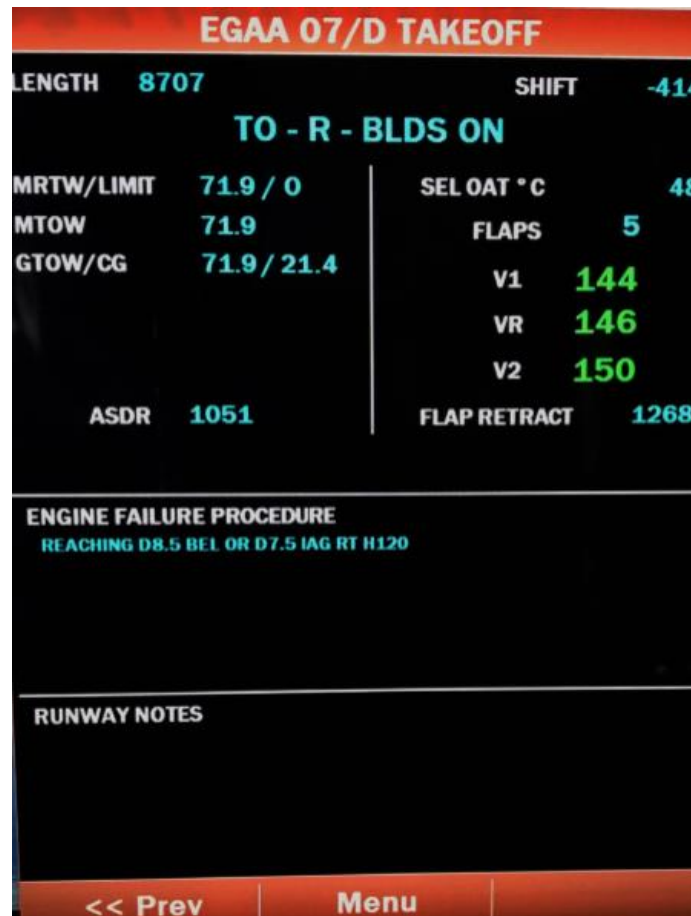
EGAA 07/D TAKEOFF

LENGTH 8707

SHIFT -41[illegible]

TO - R - BLDS ON

MRTW/LIMIT 71.9 / 0
MTOW 71.9
GTOW/CG 71.9 / 21.4

ASDR 1051

SEL OAT °C 48
FLAPS 5
V1 144
VR 146
V2 150
FLAP RETRACT 1268

ENGINE FAILURE PROCEDURE
REACHING D8.5 BEL OR D7.5 IAG RT H120

RUNWAY NOTES

<< Prev
Menu